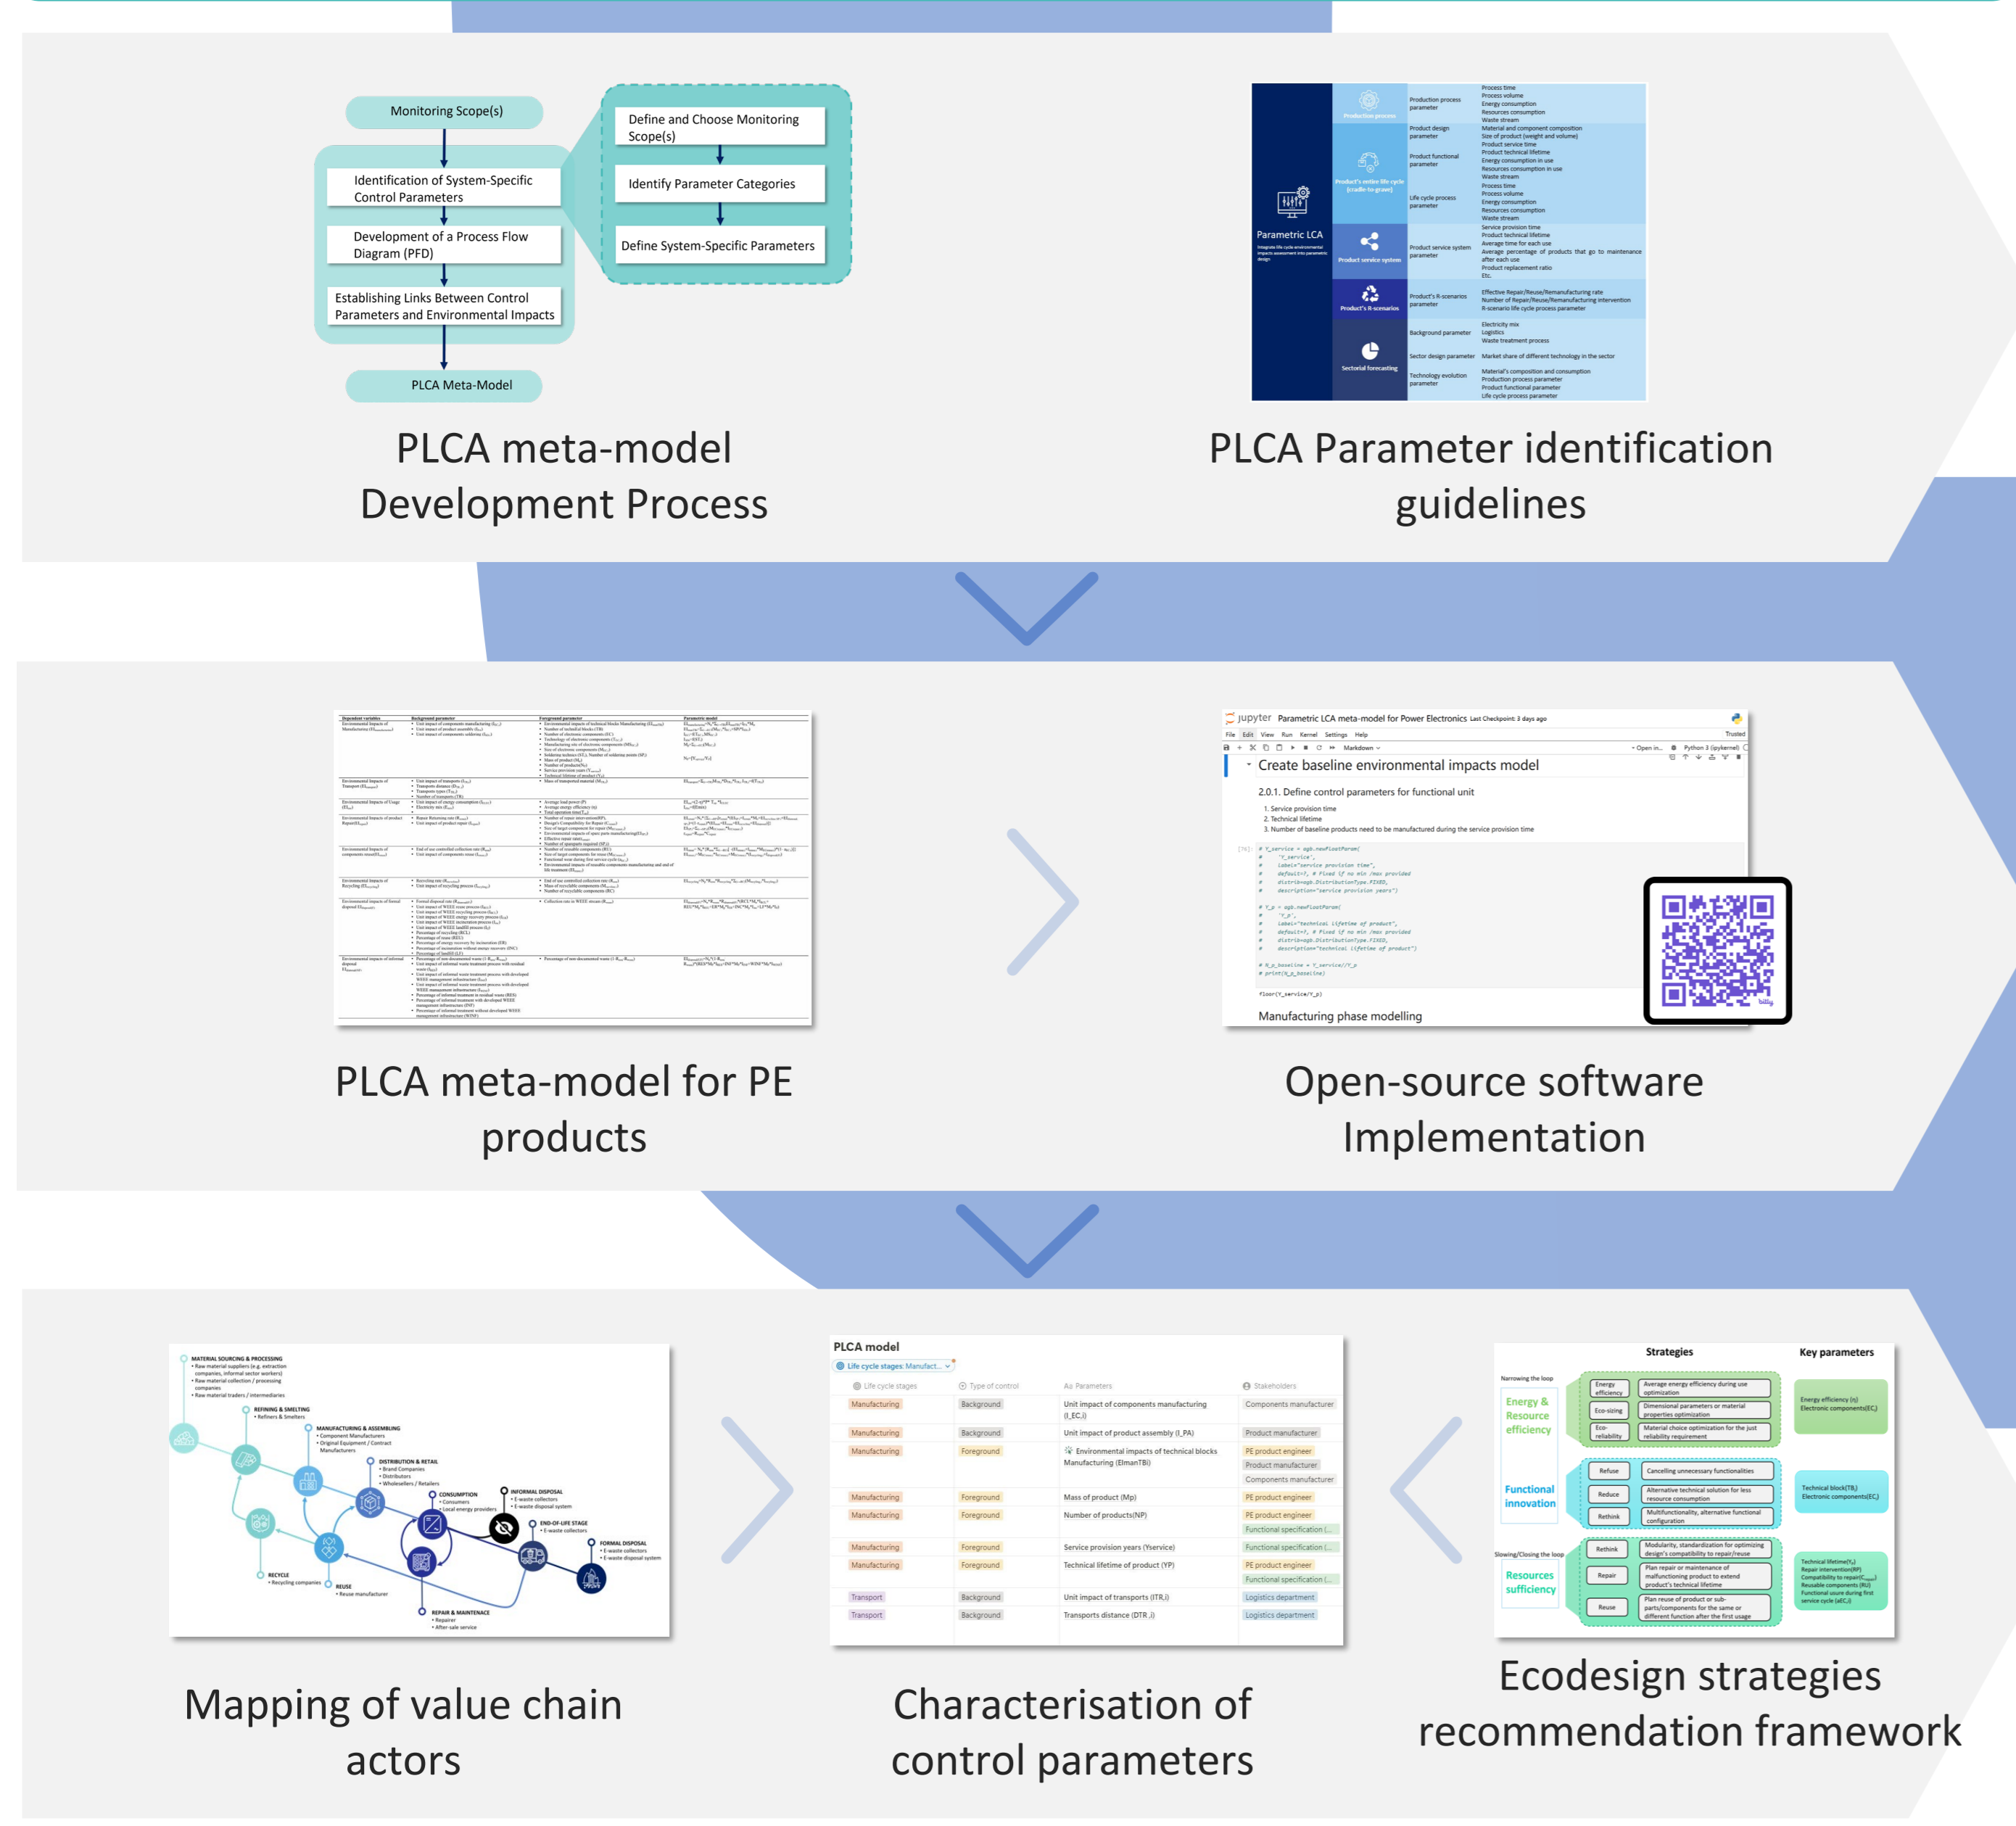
Monitoring Scope(s)

Identification of System-Specific Control Parameters

Development of a Process Flow Diagram (PFD)

Establishing Links Between Control Parameters and Environmental Impacts

PLCA Meta-Model

Define and Choose Monitoring Scope(s)

Identify Parameter Categories

Define System-Specific Parameters

PLCA meta-model Development Process

Parametric LCA

Production process

Product's entire life cycle (cradle-to-grave)

Product service system

Product's R-scenarios

Sectorial forecasting

Production process parameter

Product design parameter

Product functional parameter

Life cycle process parameter

Product service system parameter

Product's R-scenarios parameter

Background parameter

Sector design parameter

Technology evolution parameter

Process time
Process volume
Energy consumption
Resources consumption
Waste stream
Material and component composition
Size of product (weight and volume)
Product service time
Product technical lifetime
Energy consumption in use
Resources consumption in use
Waste stream
Process time
Process volume
Energy consumption
Resources consumption
Waste stream
Service provision time
Product technical lifetime
Average time for each use
Average percentage of products that go to maintenance after each use
Product replacement ratio
Etc.
Effective Repair/Reuse/Remanufacturing rate
Number of Repair/Reuse/Remanufacturing intervention
R-scenario life cycle process parameter
Electricity mix
Logistics
Waste treatment process
Market share of different technology in the sector
Material's composition and consumption
Production process parameter
Product functional parameter
Life cycle process parameter

PLCA Parameter identification guidelines

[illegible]

PLCA meta-model for PE products

jupyter Parametric LCA meta-model for Power Electronics Last Checkpoint: 3 days ago

File Edit View Run Kernel Settings Help

Trusted

Markdown

Python 3 (ipykernel)

Create baseline environmental impacts model

2.0.1. Define control parameters for functional unit

1. Service provision time
2. Technical lifetime
3. Number of baseline products need to be manufactured during the service provision time

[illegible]

floor(Y_service/Y_p)

Manufacturing phase modelling

Open-source software Implementation

MATERIAL SOURCING & PROCESSING
REFINING & SMELTING
MANUFACTURING & ASSEMBLING
DISTRIBUTION & RETAIL
CONSUMPTION
INFORMAL DISPOSAL
END-OF-LIFE STAGE
FORMAL DISPOSAL
RECYCLE
REUSE
REPAIR & MAINTENANCE

Mapping of value chain actors

PLCA model

Life cycle stages: Manufact...

| Life cycle stages | Type of control | Parameters | Stakeholders |
|---|---|---|---|
| Manufacturing | Background | Unit impact of components manufacturing (I_EC,i) | Components manufacturer |
| Manufacturing | Background | Unit impact of product assembly (I_PA) | Product manufacturer |
| Manufacturing | Foreground | Environmental impacts of technical blocks Manufacturing (EImanTBi) | PE product engineer, Product manufacturer, Components manufacturer |
| Manufacturing | Foreground | Mass of product (Mp) | PE product engineer |
| Manufacturing | Foreground | Number of products(NP) | PE product engineer, Functional specification |
| Manufacturing | Foreground | Service provision years (Yservice) | Functional specification |
| Manufacturing | Foreground | Technical lifetime of product (YP) | PE product engineer, Functional specification |
| Transport | Background | Unit impact of transports (ITR,i) | Logistics department |
| Transport | Background | Transports distance (DTR,i) | Logistics department |

Characterisation of control parameters

Strategies

Key parameters

Narrowing the loop

Energy & Resource efficiency

Functional innovation

Slowing/Closing the loop

Resources sufficiency

Energy efficiency
Eco-sizing
Eco-reliability
Refuse
Reduce
Rethink
Rethink
Repair
Reuse

Average energy efficiency during use optimization
Dimensional parameters or material properties optimization
Material choice optimization for the just reliability requirement
Cancelling unnecessary functionalities
Alternative technical solution for less resource consumption
Multifunctionality, alternative functional configuration
Modularity, standardization for optimizing design's compatibility to repair/reuse
Plan repair or maintenance of malfunctioning product to extend product's technical lifetime
Plan reuse of product or sub-parts/components for the same or different function after the first usage

Energy efficiency (η)
Electronic components(EC)

Technical block(TB)
Electronic components(EC)

Technical lifetime
Repair intervention(RP)
Compatibility to repair
Reusable components (RU)
Functional usure during first service cycle

Ecodesign strategies recommendation framework